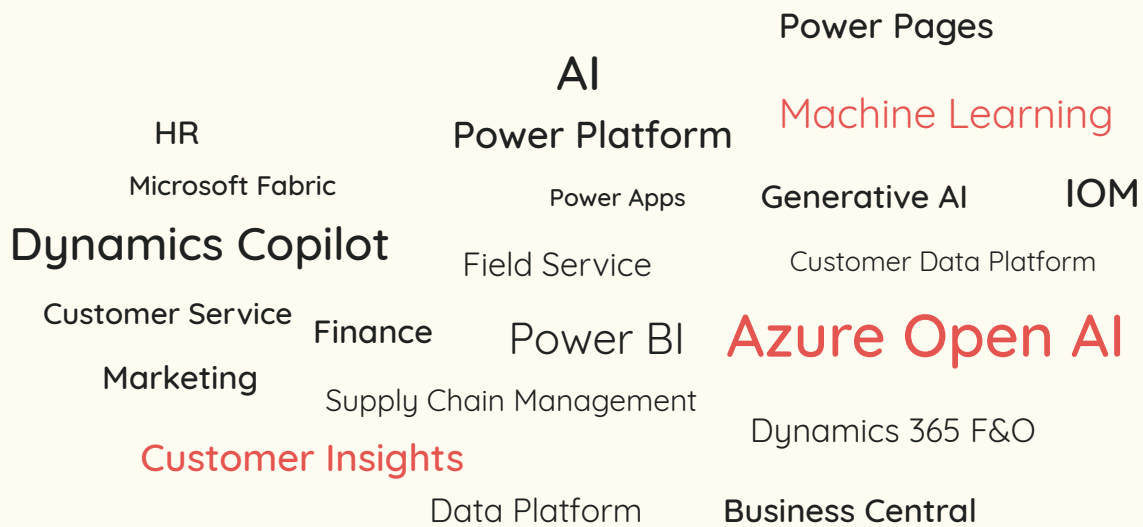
Power Pages
AI
Machine Learning
HR
Power Platform
Microsoft Fabric
Power Apps
Generative AI
IOM
Dynamics Copilot
Field Service
Customer Data Platform
Customer Service
Finance
Power BI
Azure Open AI
Marketing
Supply Chain Management
Dynamics 365 F&O
Customer Insights
Data Platform
Business Central